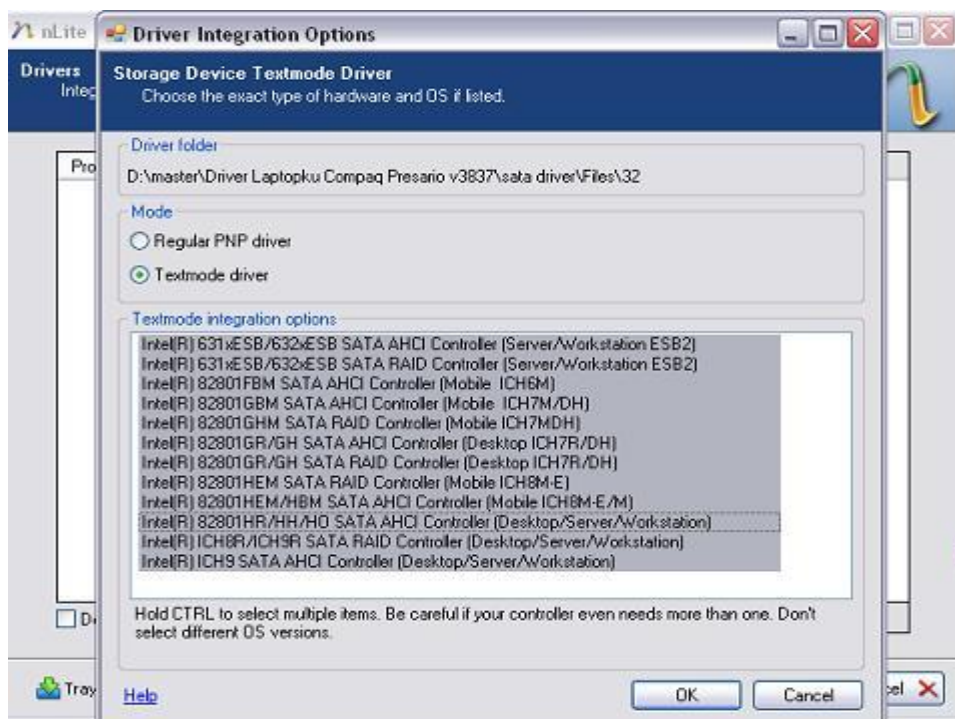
nLite
Driver Integration Options
Drivers
Integ
Storage Device Textmode Driver
Choose the exact type of hardware and OS if listed.
Driver folder
D:\master\Driver Laptopku Compaq Presario v3837\sata driver\Files\32
Mode
Regular PNP driver
Textmode driver
Textmode integration options
Intel(R) 631xESB/632xESB SATA AHCI Controller (Server/Workstation ESB2)
Intel(R) 631xESB/632xESB SATA RAID Controller (Server/Workstation ESB2)
Intel(R) 82801FBM SATA AHCI Controller (Mobile ICH6M)
Intel(R) 82801GBM SATA AHCI Controller (Mobile ICH7M/DH)
Intel(R) 82801GHM SATA RAID Controller (Mobile ICH7MDH)
Intel(R) 82801GR/GH SATA AHCI Controller (Desktop ICH7R/DH)
Intel(R) 82801GR/GH SATA RAID Controller (Desktop ICH7R/DH)
Intel(R) 82801HEM SATA RAID Controller (Mobile ICH8M-E)
Intel(R) 82801HEM/HBM SATA AHCI Controller (Mobile ICH8M-E/M)
Intel(R) 82801HR/HH/HO SATA AHCI Controller (Desktop/Server/Workstation)
Intel(R) ICH8R/ICH9R SATA RAID Controller (Desktop/Server/Workstation)
Intel(R) ICH9 SATA AHCI Controller (Desktop/Server/Workstation)
Hold CTRL to select multiple items. Be careful if your controller even needs more than one. Don't select different OS versions.
Pro
D
Tray
Help
OK
Cancel
el